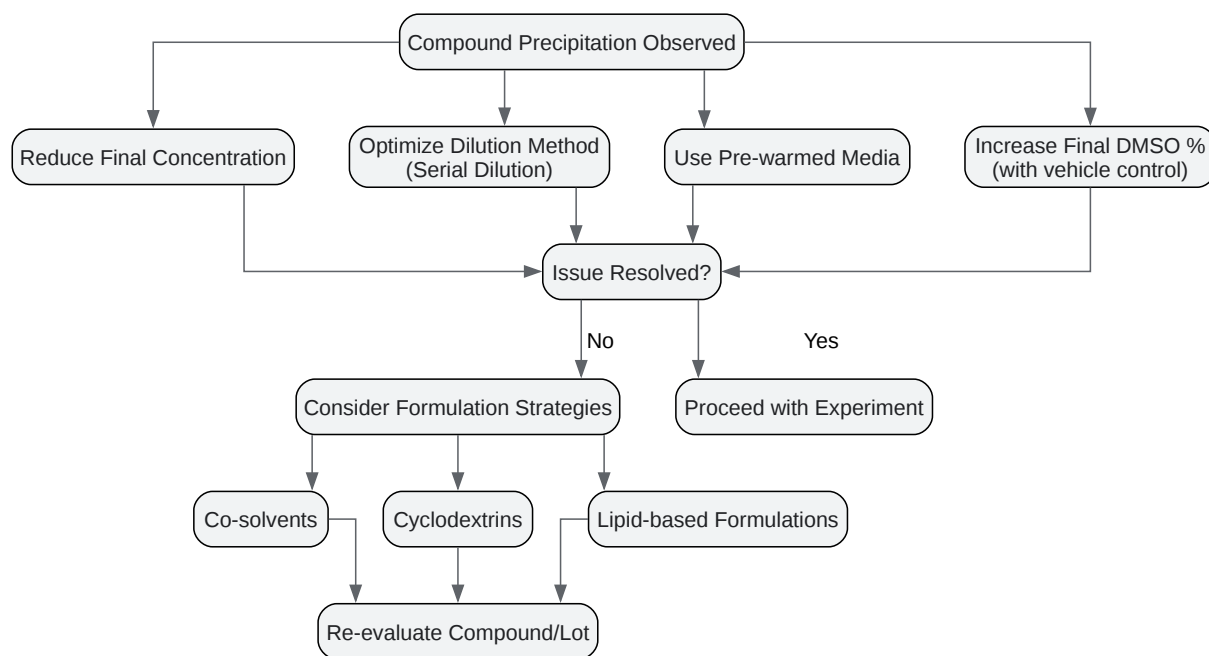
Compound Precipitation Observed

Reduce Final Concentration

Optimize Dilution Method (Serial Dilution)

Use Pre-warmed Media

Increase Final DMSO % (with vehicle control)

Issue Resolved?

No

Yes

Consider Formulation Strategies

Proceed with Experiment

Co-solvents

Cyclodextrins

Lipid-based Formulations

Re-evaluate Compound/Lot